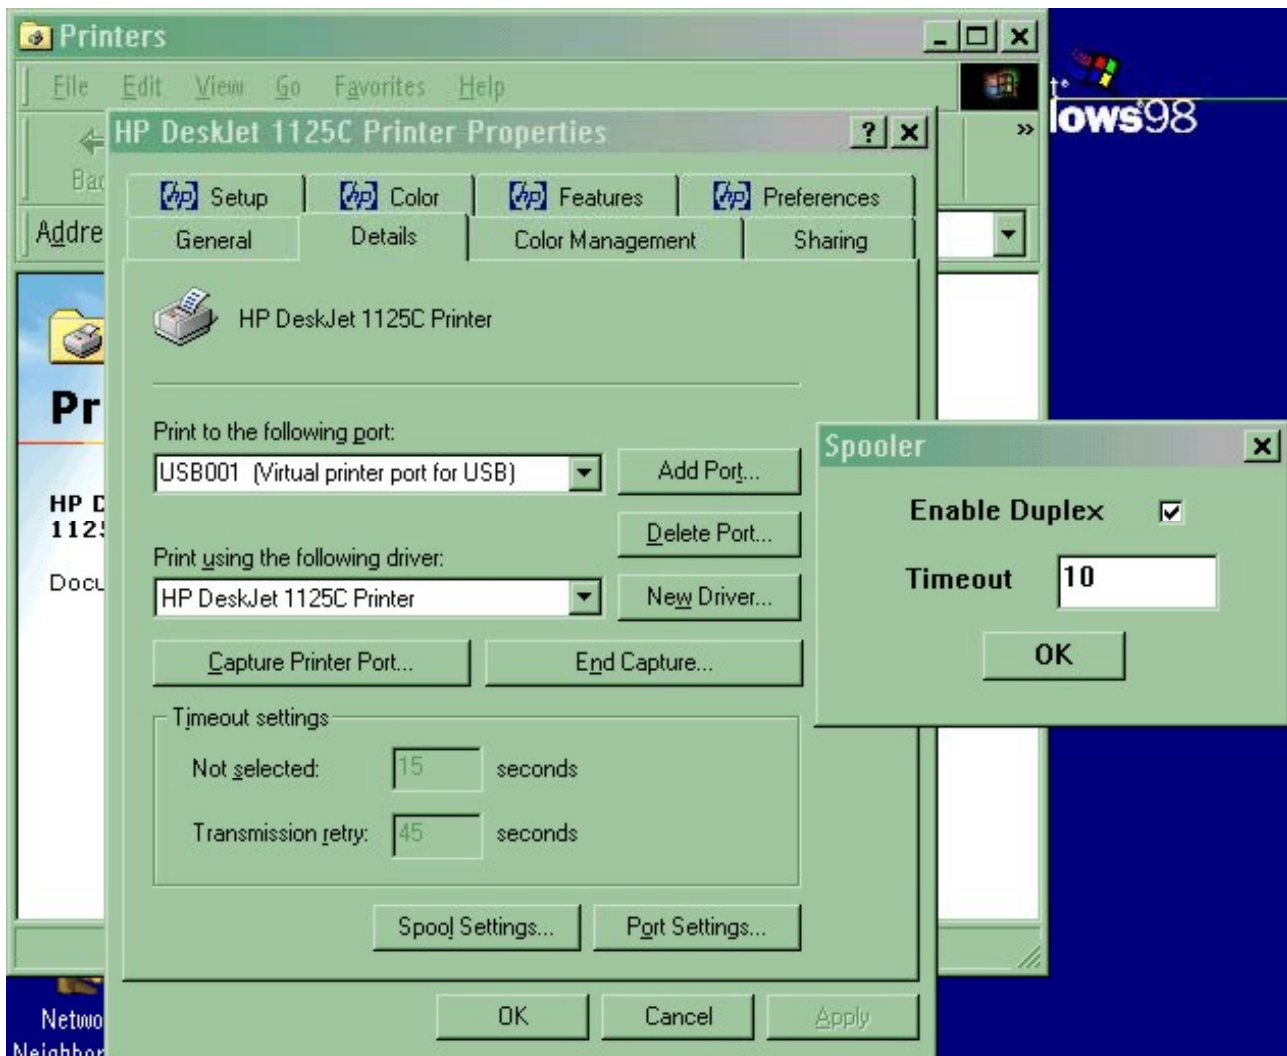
Printers

File Edit View Go Favorites Help

Bac

Addre

Pr

HP D
112

Docu

Netwo
Neighbor

t
lows98

HP DeskJet 1125C Printer Properties

? ×

Setup Color Features Preferences

General Details Color Management Sharing

HP DeskJet 1125C Printer

Print to the following port:

USB001 (Virtual printer port for USB)

Add Port...

Delete Port...

Print using the following driver:

HP DeskJet 1125C Printer

New Driver...

Capture Printer Port...

End Capture...

Timeout settings

Not selected: 15 seconds

Transmission retry: 45 seconds

Spool Settings...

Port Settings...

OK Cancel Apply

Spooler

Enable Duplex ☑

Timeout 10

OK